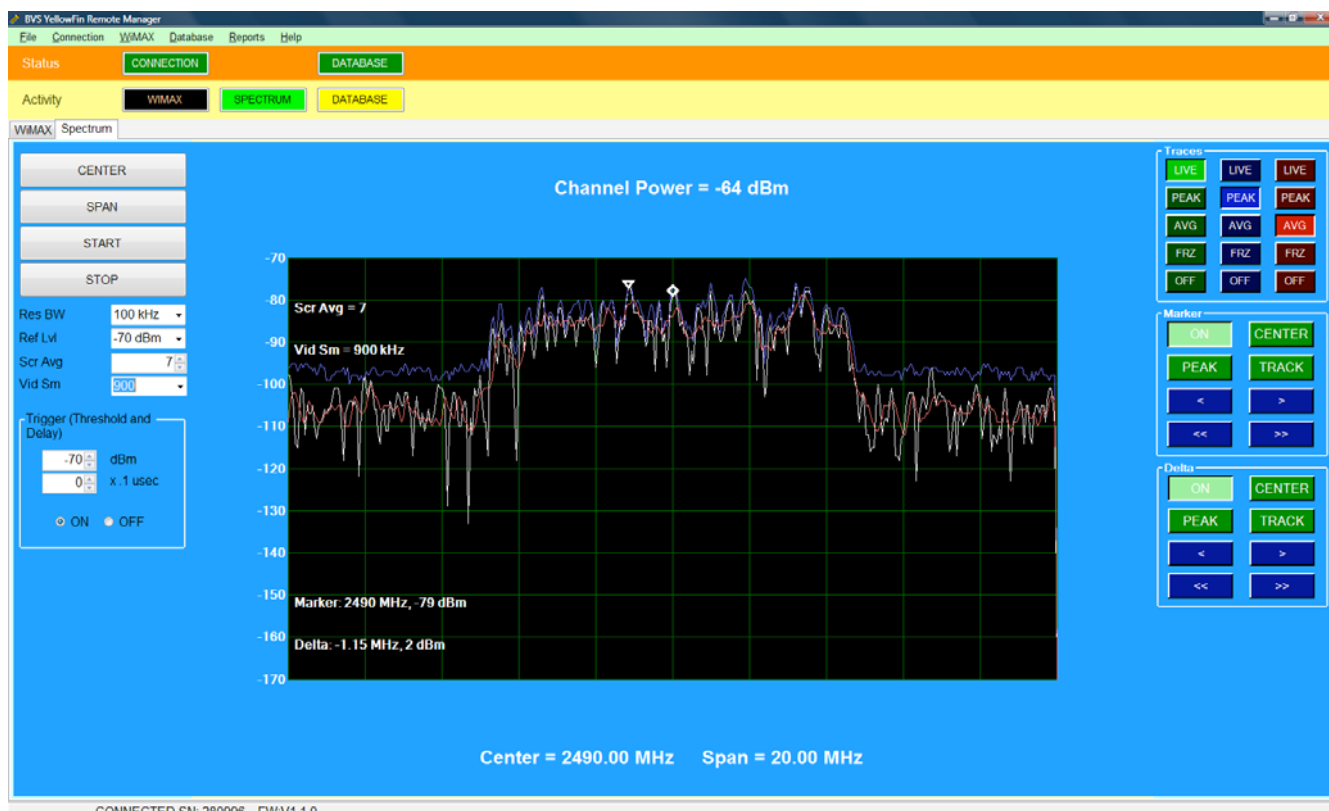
BVS YellowFin Remote Manager

File Connection WiMAX Database Reports Help

Status CONNECTION DATABASE

Activity WIMAX SPECTRUM DATABASE

WiMAX Spectrum

CENTER
SPAN
START
STOP

Res BW 100 kHz
Ref Lvl -70 dBm
Scr Avg 7
Vid Sm 900

Trigger (Threshold and Delay)
-70 dBm
0 x .1 usec
ON OFF

Channel Power = -64 dBm

-70
-80
-90
-100
-110
-120
-130
-140
-150
-160
-170

Scr Avg = 7
Vid Sm = 900 kHz

Marker: 2490 MHz, -79 dBm
Delta: -1.15 MHz, 2 dBm

Center = 2490.00 MHz Span = 20.00 MHz

Traces
LIVE LIVE LIVE
PEAK PEAK PEAK
AVG AVG AVG
FRZ FRZ FRZ
OFF OFF OFF

Marker
ON CENTER
PEAK TRACK
< >
<< >>

Delta
ON CENTER
PEAK TRACK
< >
<< >>

CONNECTED SN: 280006 FW V1.1.0